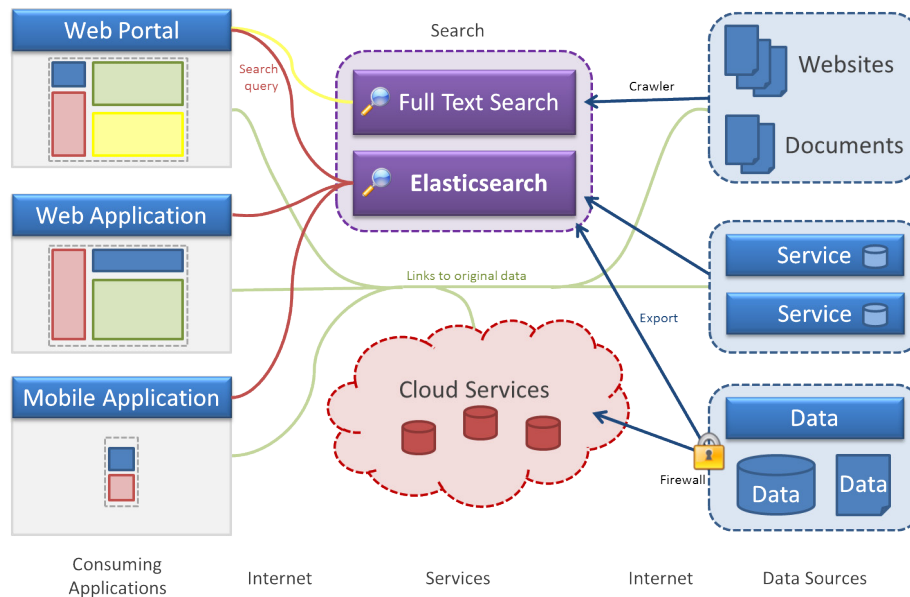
Web Portal

Search query

Search

Full Text Search

Elasticsearch

Crawler

Websites

Documents

Web Application

Service

Service

Links to original data

Export

Mobile Application

Cloud Services

Data

Data

Data

Firewall

Consuming Applications

Internet

Services

Internet

Data Sources